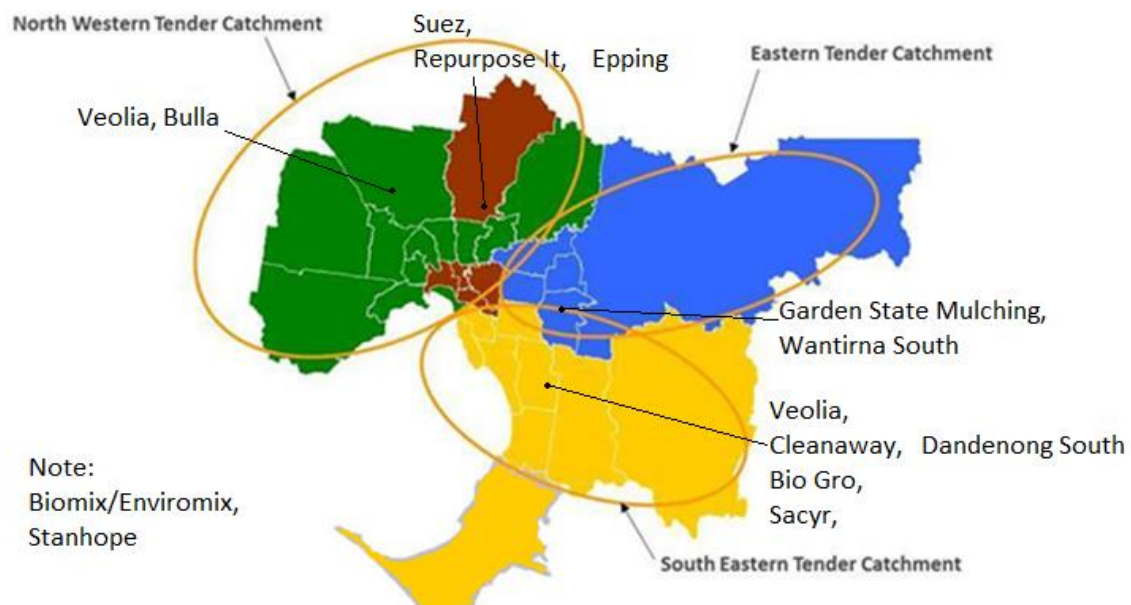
North Western Tender Catchment

Suez, Repurpose It, Epping

Eastern Tender Catchment

Veolia, Bulla

Garden State Mulching, Wantirna South

Veolia, Cleanaway, Dandenong South Bio Gro, Sacyr,

Note: Biomix/Enviromix, Stanhope

South Eastern Tender Catchment